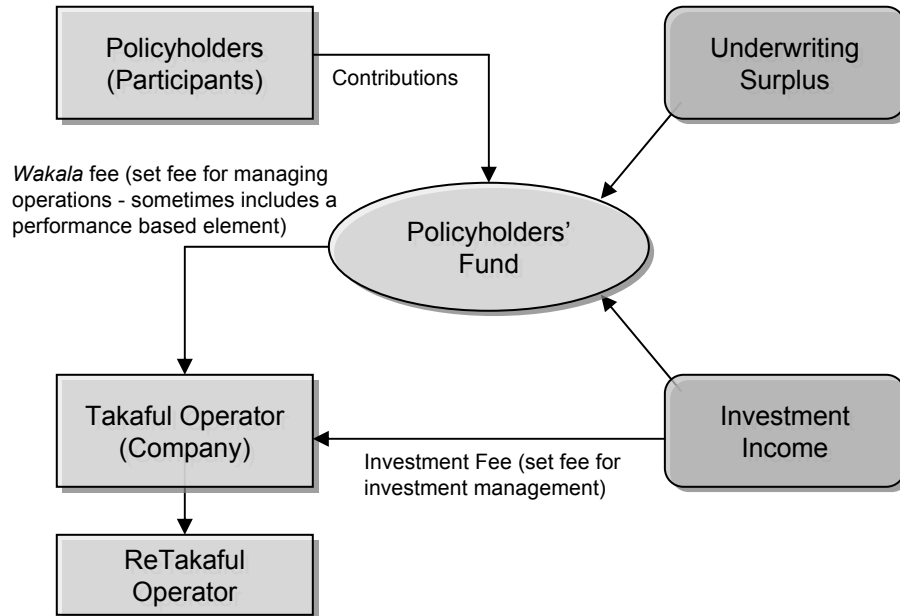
Policyholders (Participants)

Contributions

Underwriting Surplus

Wakala fee (set fee for managing operations - sometimes includes a performance based element)

Policyholders' Fund

Takaful Operator (Company)

Investment Income

Investment Fee (set fee for investment management)

ReTakaful Operator